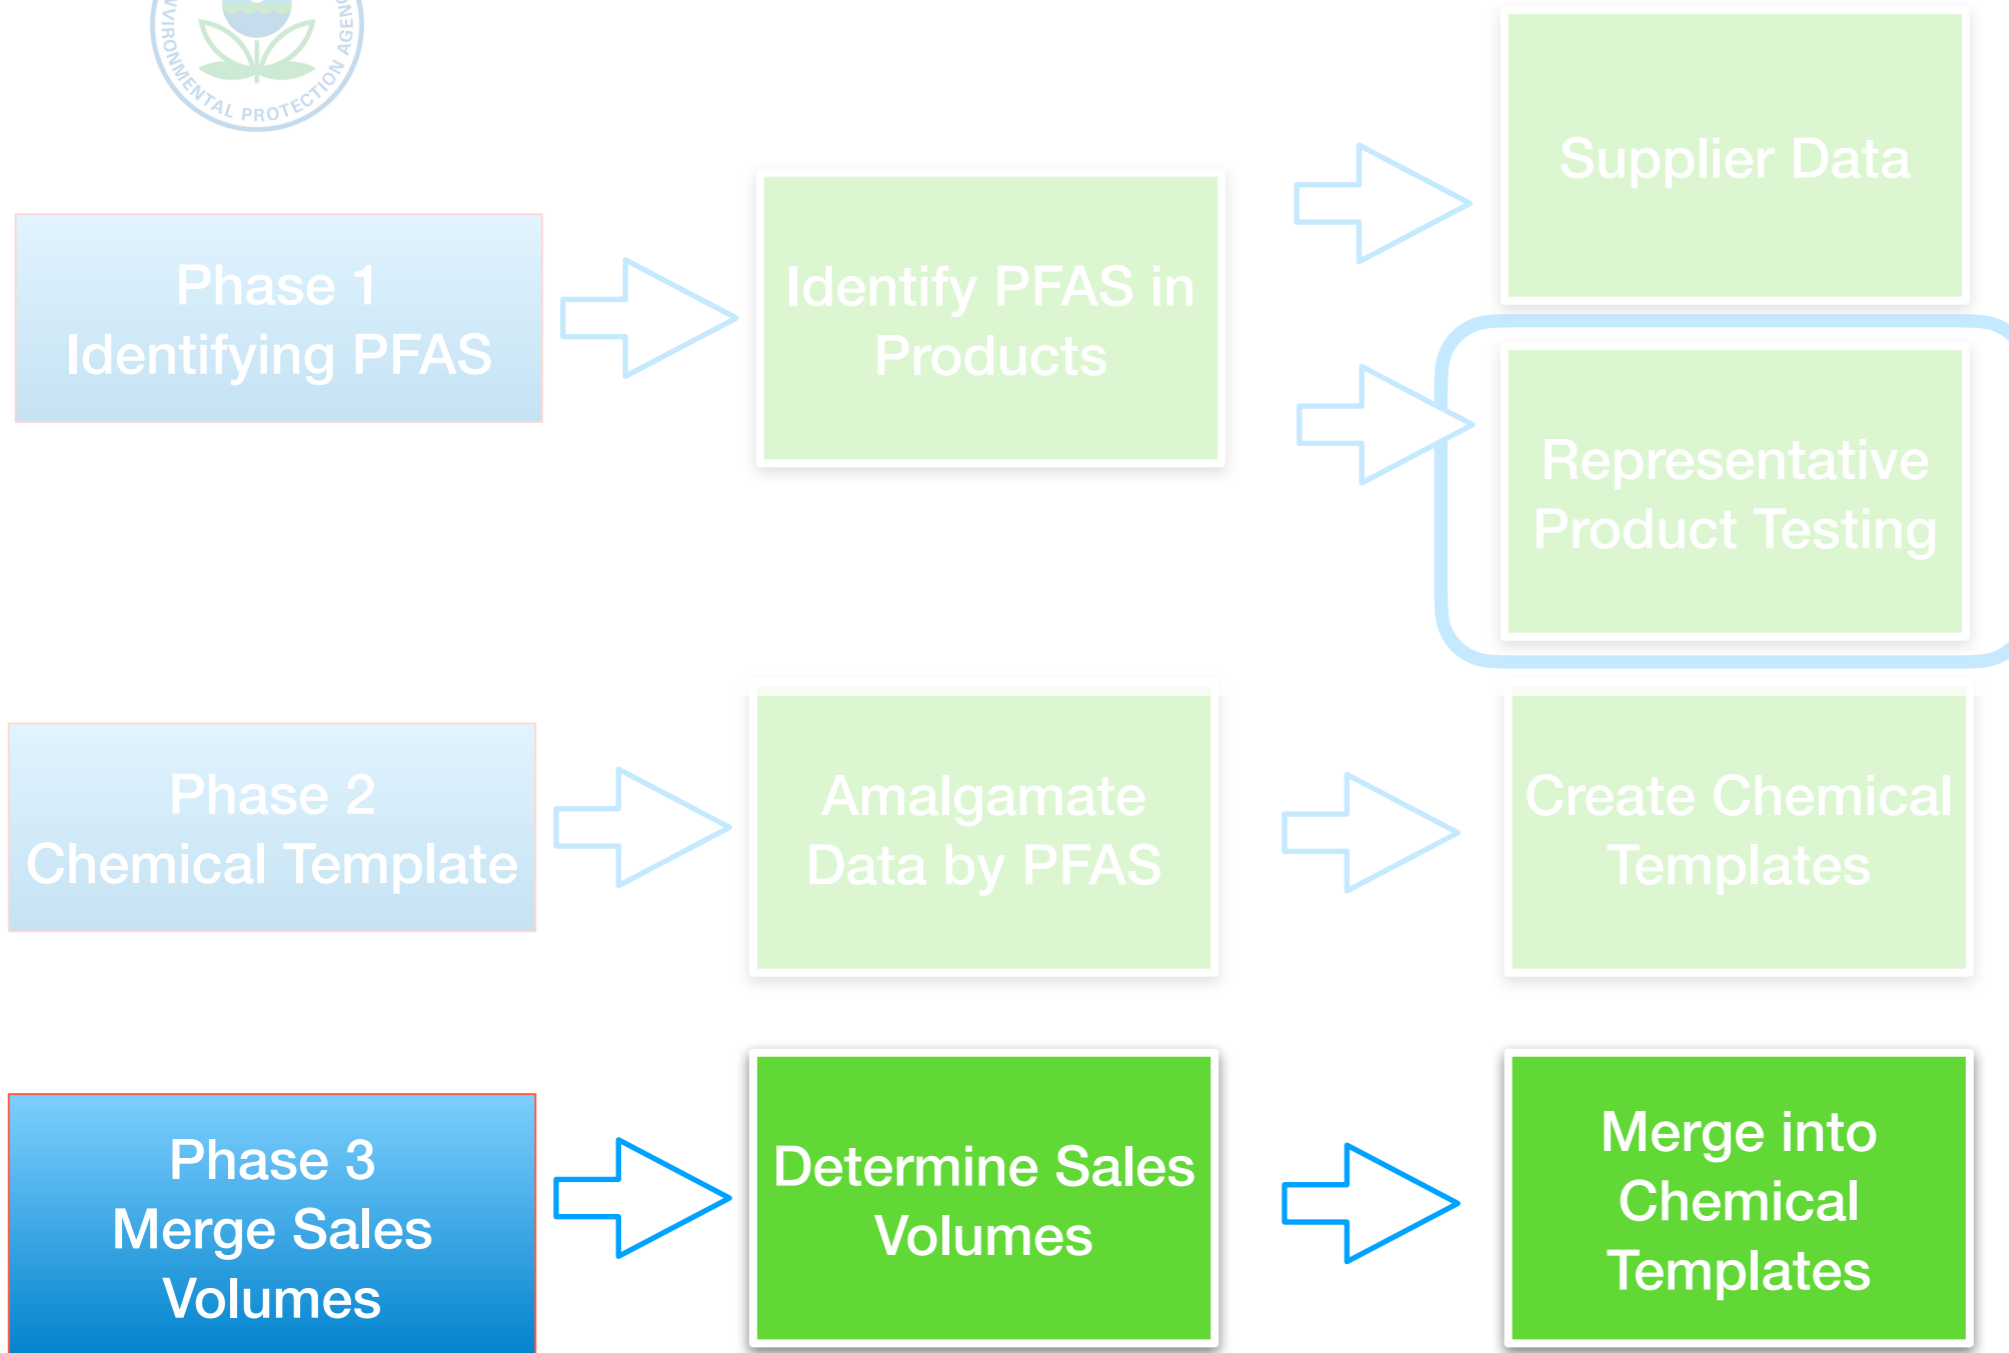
ENVIRONMENTAL PROTECTION AGENCY

Phase 1
Identifying PFAS

Identify PFAS in Products

Supplier Data

Representative Product Testing

Phase 2
Chemical Template

Amalgamate Data by PFAS

Create Chemical Templates

Phase 3
Merge Sales Volumes

Determine Sales Volumes

Merge into Chemical Templates